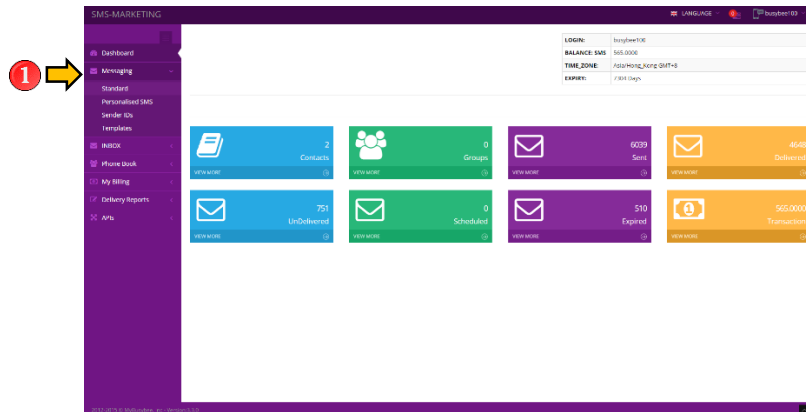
SMS-MARKETING

LANGUAGE

busybee106

1

Dashboard

Messaging

Standard

Personalised SMS

Sender IDs

Templates

INBOX

Phone Book

My Billing

Delivery Reports

APIs

| LOGIN: | busybee106 |
|---|---|
| BALANCE: SMS | 565.0000 |
| TIME_ZONE: | Asia/Hong_Kong GMT+8 |
| EXPIRY: | 7304 Days |

2
Contacts
VIEW MORE

0
Groups
VIEW MORE

6039
Sent
VIEW MORE

4648
Delivered
VIEW MORE

751
UnDelivered
VIEW MORE

0
Scheduled
VIEW MORE

510
Expired
VIEW MORE

565.0000
Transaction
VIEW MORE

2012-2015 © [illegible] Version 5.3.0